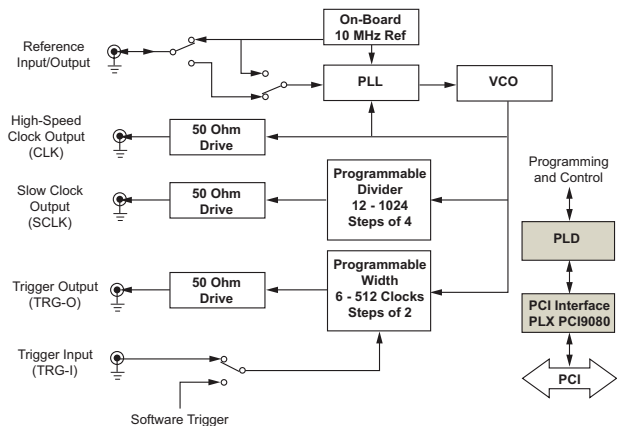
Reference Input/Output

On-Board 10 MHz Ref

PLL

VCO

High-Speed Clock Output (CLK)

50 Ohm Drive

Programming and Control

Slow Clock Output (SCLK)

50 Ohm Drive

Programmable Divider 12 - 1024 Steps of 4

PLD

Trigger Output (TRG-O)

50 Ohm Drive

Programmable Width 6 - 512 Clocks Steps of 2

PCI Interface PLX PCI9080

Trigger Input (TRG-I)

PCI

Software Trigger